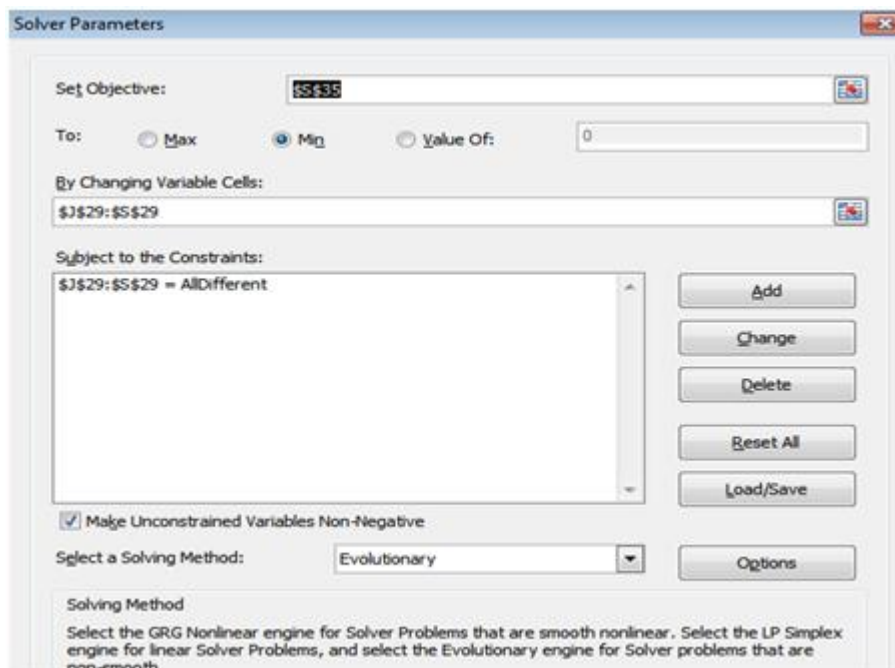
Solver Parameters

Set Objective: $S$35

To: Max Min Value Of: 0

By Changing Variable Cells:

$J$29:$S$29

Subject to the Constraints:

$J$29:$S$29 = AllDifferent

Add

Change

Delete

Reset All

Load/Save

Make Unconstrained Variables Non-Negative

Select a Solving Method: Evolutionary

Options

Solving Method

Select the GRG Nonlinear engine for Solver Problems that are smooth nonlinear. Select the LP Simplex engine for linear Solver Problems, and select the Evolutionary engine for Solver problems that are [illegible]